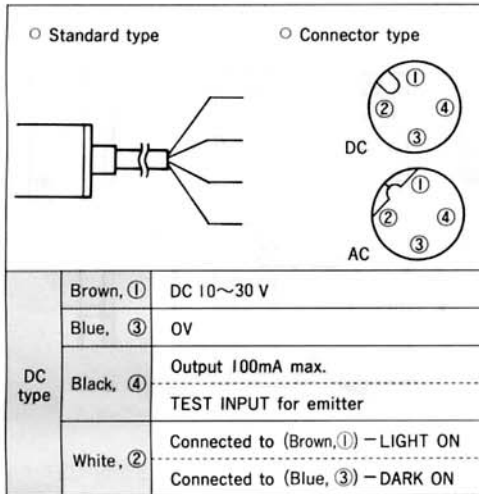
○ Standard type

○ Connector type

①
②
④
③
DC

①
②
④
③
AC

| | | |
|---|---|---|
| DC type | Brown, ① | DC 10～30 V |
| | Blue, ③ | 0V |
| | Black, ④ | Output 100mA max. |
| | | TEST INPUT for emitter |
| | White, ② | Connected to (Brown, ①) — LIGHT ON |
| | | Connected to (Blue, ③) — DARK ON |